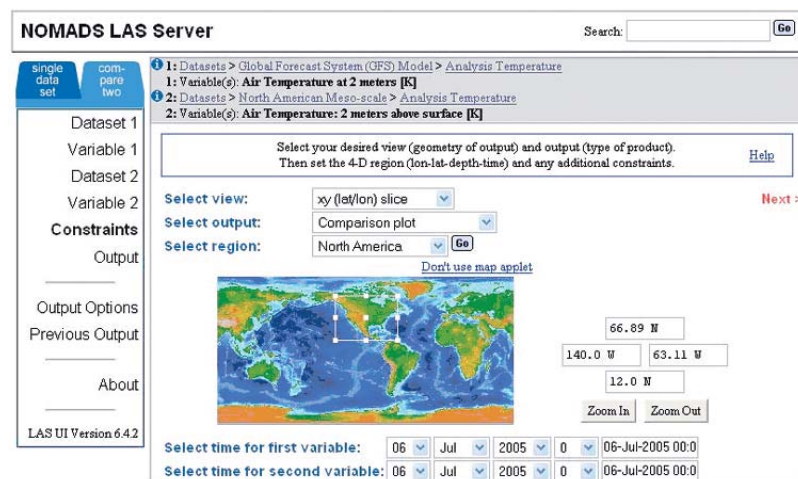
NOMADS LAS Server

Search: Go

single data set | compare two

Dataset 1
Variable 1
Dataset 2
Variable 2
Constraints
Output

Output Options
Previous Output

About

LAS UI Version 6.4.2

1: Datasets > Global Forecast System (GFS) Model > Analysis Temperature
1: Variable(s): Air Temperature at 2 meters [K]
2: Datasets > North American Meso-scale > Analysis Temperature
2: Variable(s): Air Temperature: 2 meters above surface [K]

Select your desired view (geometry of output) and output (type of product). Then set the 4-D region (lon-lat-depth-time) and any additional constraints.

Help

Select view: xy (lat/lon) slice

Next >

Select output: Comparison plot

Select region: North America Go

Don't use map applet

66.89 N
140.0 W
63.11 W
12.0 N

Zoom In Zoom Out

Select time for first variable: 06 Jul 2005 0 06-Jul-2005 00:0

Select time for second variable: 06 Jul 2005 0 06-Jul-2005 00:0